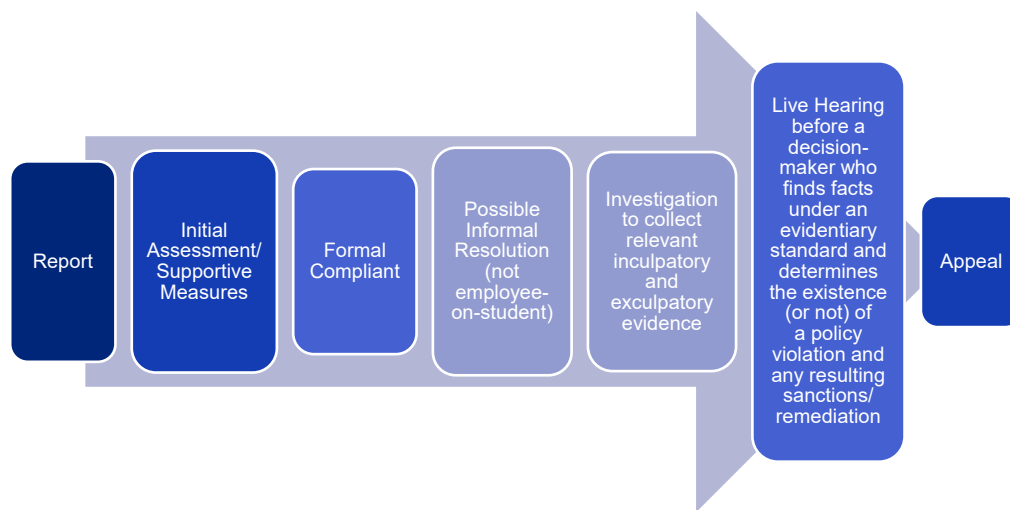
Report

Initial Assessment/ Supportive Measures

Formal Compliant

Possible Informal Resolution (not employee-on-student)

Investigation to collect relevant inculpatory and exculpatory evidence

Live Hearing before a decision-maker who finds facts under an evidentiary standard and determines the existence (or not) of a policy violation and any resulting sanctions/ remediation

Appeal